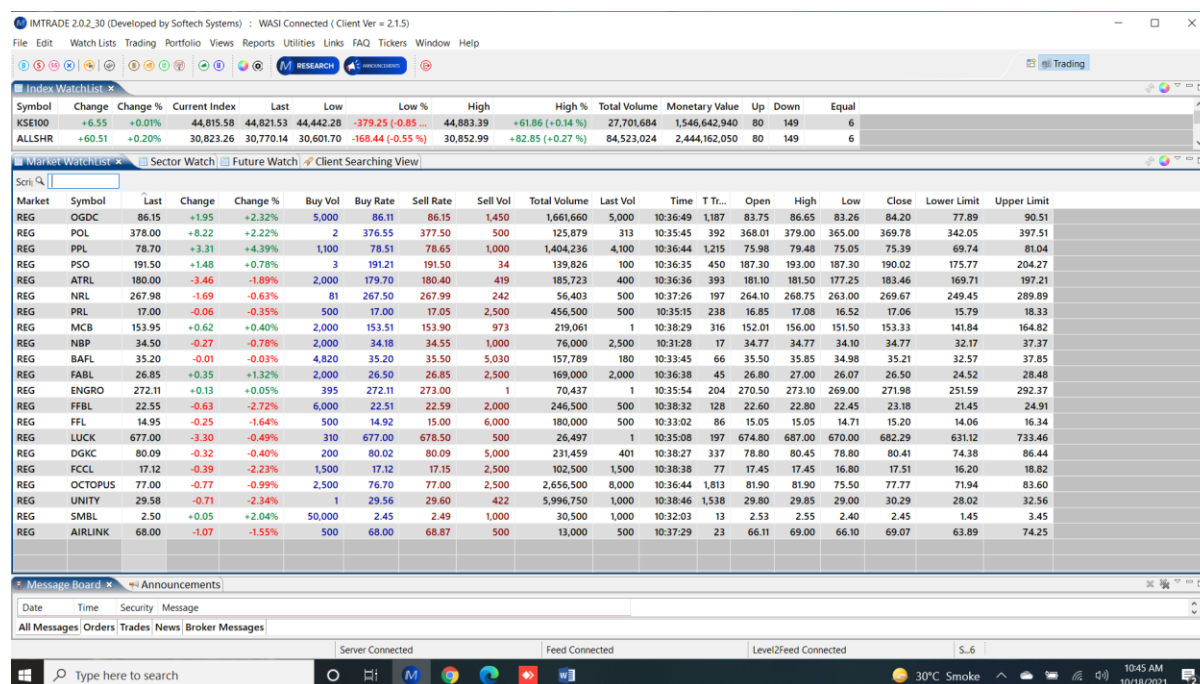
IMTRADE 2.0.2_30 (Developed by Softech Systems) : WASI Connected ( Client Ver = 2.1.5)

File Edit Watch Lists Trading Portfolio Views Reports Utilities Links FAQ Tickers Window Help

RESEARCH ANNOUNCEMENTS

Trading

Index WatchList

| Symbol | Change | Change % | Current Index | Last | Low | Low % | High | High % | Total Volume | Monetary Value | Up | Down | Equal |
|---|---|---|---|---|---|---|---|---|---|---|---|---|---|
| KSE100 | +6.55 | +0.01% | 44,815.58 | 44,821.53 | 44,442.28 | -379.25 (-0.85 ... | 44,883.39 | +61.86 (+0.14 %) | 27,701,684 | 1,546,642,940 | 80 | 149 | 6 |
| ALLSHR | +60.51 | +0.20% | 30,823.26 | 30,770.14 | 30,601.70 | -168.44 (-0.55 %) | 30,852.99 | +82.85 (+0.27 %) | 84,523,024 | 2,444,162,050 | 80 | 149 | 6 |

Market WatchList Sector Watch Future Watch Client Searching View

Scri

| Market | Symbol | Last | Change | Change % | Buy Vol | Buy Rate | Sell Rate | Sell Vol | Total Volume | Last Vol | Time | T Tr... | Open | High | Low | Close | Lower Limit | Upper Limit |
|---|---|---|---|---|---|---|---|---|---|---|---|---|---|---|---|---|---|---|
| REG | OGDC | 86.15 | +1.95 | +2.32% | 5,000 | 86.11 | 86.15 | 1,450 | 1,661,660 | 5,000 | 10:36:49 | 1,187 | 83.75 | 86.65 | 83.26 | 84.20 | 77.89 | 90.51 |
| REG | POL | 378.00 | +8.22 | +2.22% | 2 | 376.55 | 377.50 | 500 | 125,879 | 313 | 10:35:45 | 392 | 368.01 | 379.00 | 365.00 | 369.78 | 342.05 | 397.51 |
| REG | PPL | 78.70 | +3.31 | +4.39% | 1,100 | 78.51 | 78.65 | 1,000 | 1,404,236 | 4,100 | 10:36:44 | 1,215 | 75.98 | 79.48 | 75.05 | 75.39 | 69.74 | 81.04 |
| REG | PSO | 191.50 | +1.48 | +0.78% | 3 | 191.21 | 191.50 | 34 | 139,826 | 100 | 10:36:35 | 450 | 187.30 | 193.00 | 187.30 | 190.02 | 175.77 | 204.27 |
| REG | ATRL | 180.00 | -3.46 | -1.89% | 2,000 | 179.70 | 180.40 | 419 | 185,723 | 400 | 10:36:36 | 393 | 181.10 | 181.50 | 177.25 | 183.46 | 169.71 | 197.21 |
| REG | NRL | 267.98 | -1.69 | -0.63% | 81 | 267.50 | 267.99 | 242 | 56,403 | 500 | 10:37:26 | 197 | 264.10 | 268.75 | 263.00 | 269.67 | 249.45 | 289.89 |
| REG | PRL | 17.00 | -0.06 | -0.35% | 500 | 17.00 | 17.05 | 2,500 | 456,500 | 500 | 10:35:15 | 238 | 16.85 | 17.08 | 16.52 | 17.06 | 15.79 | 18.33 |
| REG | MCB | 153.95 | +0.62 | +0.40% | 2,000 | 153.51 | 153.90 | 973 | 219,061 | 1 | 10:38:29 | 316 | 152.01 | 156.00 | 151.50 | 153.33 | 141.84 | 164.82 |
| REG | NBP | 34.50 | -0.27 | -0.78% | 2,000 | 34.18 | 34.55 | 1,000 | 76,000 | 2,500 | 10:31:28 | 17 | 34.77 | 34.77 | 34.10 | 34.77 | 32.17 | 37.37 |
| REG | BAFL | 35.20 | -0.01 | -0.03% | 4,820 | 35.20 | 35.50 | 5,030 | 157,789 | 180 | 10:33:45 | 66 | 35.50 | 35.85 | 34.98 | 35.21 | 32.57 | 37.85 |
| REG | FABL | 26.85 | +0.35 | +1.32% | 2,000 | 26.50 | 26.85 | 2,500 | 169,000 | 2,000 | 10:36:38 | 45 | 26.80 | 27.00 | 26.07 | 26.50 | 24.52 | 28.48 |
| REG | ENGRO | 272.11 | +0.13 | +0.05% | 395 | 272.11 | 273.00 | 1 | 70,437 | 1 | 10:35:54 | 204 | 270.50 | 273.10 | 269.00 | 271.98 | 251.59 | 292.37 |
| REG | FFBL | 22.55 | -0.63 | -2.72% | 6,000 | 22.51 | 22.59 | 2,000 | 246,500 | 500 | 10:38:32 | 128 | 22.60 | 22.80 | 22.45 | 23.18 | 21.45 | 24.91 |
| REG | FFL | 14.95 | -0.25 | -1.64% | 500 | 14.92 | 15.00 | 6,000 | 180,000 | 500 | 10:33:02 | 86 | 15.05 | 15.05 | 14.71 | 15.20 | 14.06 | 16.34 |
| REG | LUCK | 677.00 | -3.30 | -0.49% | 310 | 677.00 | 678.50 | 500 | 26,497 | 1 | 10:35:08 | 197 | 674.80 | 687.00 | 670.00 | 682.29 | 631.12 | 733.46 |
| REG | DGKC | 80.09 | -0.32 | -0.40% | 200 | 80.02 | 80.09 | 5,000 | 231,459 | 401 | 10:38:27 | 337 | 78.80 | 80.45 | 78.80 | 80.41 | 74.38 | 86.44 |
| REG | FCCL | 17.12 | -0.39 | -2.23% | 1,500 | 17.12 | 17.15 | 2,500 | 102,500 | 1,500 | 10:38:38 | 77 | 17.45 | 17.45 | 16.80 | 17.51 | 16.20 | 18.82 |
| REG | OCTOPUS | 77.00 | -0.77 | -0.99% | 2,500 | 76.70 | 77.00 | 2,500 | 2,656,500 | 8,000 | 10:36:44 | 1,813 | 81.90 | 81.90 | 75.50 | 77.77 | 71.94 | 83.60 |
| REG | UNITY | 29.58 | -0.71 | -2.34% | 1 | 29.56 | 29.60 | 422 | 5,996,750 | 1,000 | 10:38:46 | 1,538 | 29.80 | 29.85 | 29.00 | 30.29 | 28.02 | 32.56 |
| REG | SMBL | 2.50 | +0.05 | +2.04% | 50,000 | 2.45 | 2.49 | 1,000 | 30,500 | 1,000 | 10:32:03 | 13 | 2.53 | 2.55 | 2.40 | 2.45 | 1.45 | 3.45 |
| REG | AIRLINK | 68.00 | -1.07 | -1.55% | 500 | 68.00 | 68.87 | 500 | 13,000 | 500 | 10:37:29 | 23 | 66.11 | 69.00 | 66.10 | 69.07 | 63.89 | 74.25 |

Message Board Announcements

Date Time Security Message

All Messages Orders Trades News Broker Messages

Server Connected Feed Connected Level2Feed Connected S...6

Type here to search

30°C Smoke 10:45 AM 10/18/2021